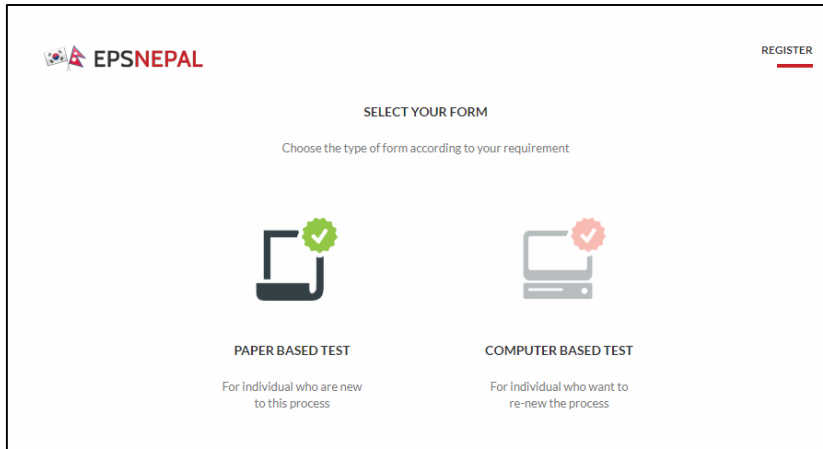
EPSNEPAL

REGISTER

SELECT YOUR FORM

Choose the type of form according to your requirement

PAPER BASED TEST

For individual who are new to this process

COMPUTER BASED TEST

For individual who want to re-new the process